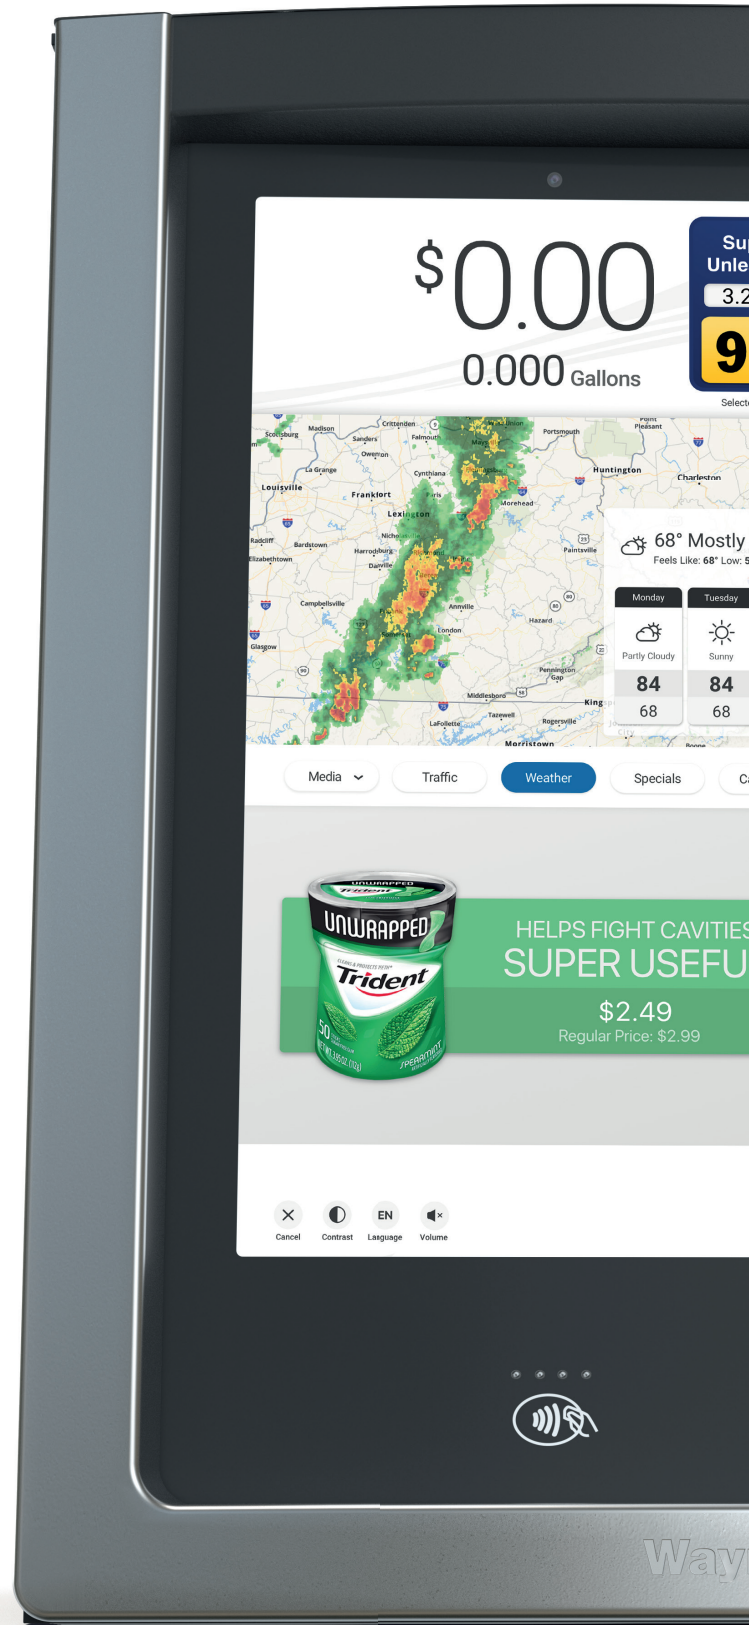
$0.00
0.000 Gallons

Su
Unle
3.2
9
Select

Crittenden
Madison
Scottsburg
Sanders
Falmouth
Owenton
Maysville
Portsmouth
Point Pleasant
La Grange
Cynthiana
Huntington
Charleston
Louisville
Frankfort
Paris
Morehead
Lexington
Radcliff
Elizabethtown
Bardstown
Nicholasville
Harrodsburg
Danville
Paintsville
Campbellsville
Annville
Hazard
London
Glasgow
Pennington Gap
Middlesboro
Kingsport
Tazewell
LaFollette
Rogersville
Morristown
Boone

68° Mostly
Feels Like: 68° Low: 5
Monday
Partly Cloudy
84
68
Tuesday
Sunny
84
68

Media
Traffic
Weather
Specials
C

UNWRAPPED
Trident
50
SPEARMINT
HELPS FIGHT CAVITIES
SUPER USEFU
$2.49
Regular Price: $2.99

Cancel
Contrast
EN
Language
Volume

Way